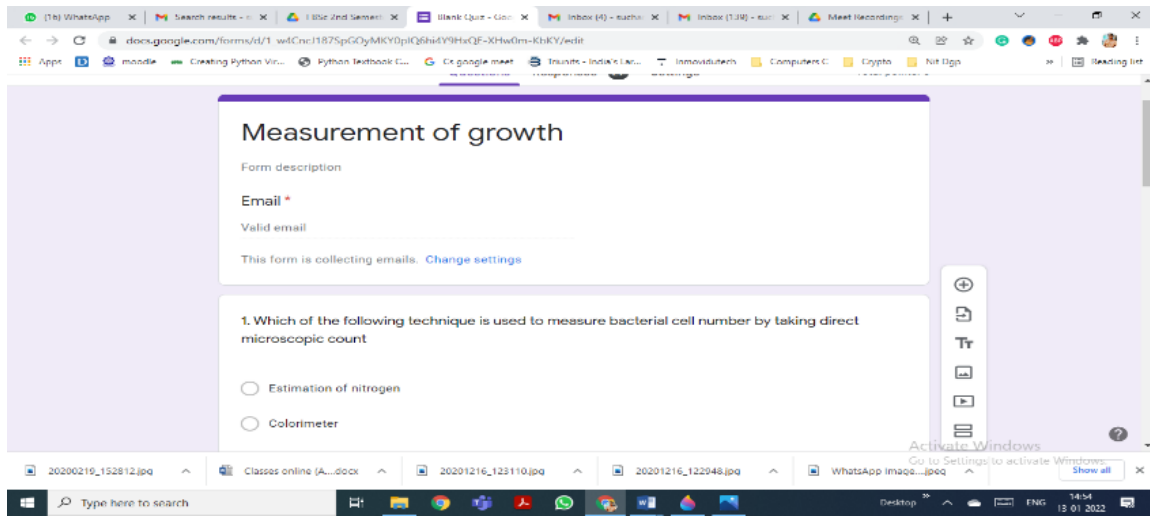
(16) WhatsApp | Search results - | I BSc 2nd Semest | Blank Quiz - Goo | Inbox (4) - sucha | Inbox (139) - | Meet Recordings | +

docs.google.com/forms/d/1_w4CncJ187SpGOyMKY0plQ6hi4Y9HxQF-XHw0m-KbKY/edit

Apps | moodle | Creating Python Vir... | Python Textbook C... | Gs google meet | Insaids - India's Lar... | Inmovidutech | Computers C | Crypto | Nit Dgp | Reading list

Measurement of growth

Form description

Email *

Valid email

This form is collecting emails. Change settings

1. Which of the following technique is used to measure bacterial cell number by taking direct microscopic count

Estimation of nitrogen

Colorimeter

Activate Windows
Go to Settings to activate Windows.

20200219_152812.jpg | Classes online (A....docx | 20201216_123110.jpg | 20201216_122948.jpg | WhatsApp Image....jpeg | Show all

Type here to search

Desktop | ENG | 14:54 | 13-01-2022